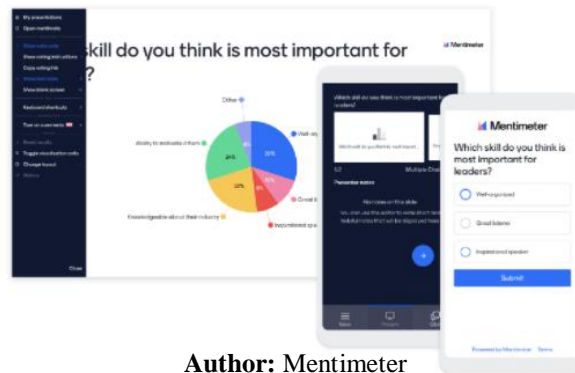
My presentations
Open mentimote

Show voting instructions
Copy voting link
Show QR code

Keyboard shortcuts

Turn on sound

Toggle visualization cells
Change layout

Close

skill do you think is most important for ?

Mentimeter

Other

Ability to motivate others

Knowledgeable about their industry

Well-organized

Good listener

Inspirational speaker

Which skill do you think is most important for leaders?

Multiple Choice

Presenter notes

No notes on this slide

Mentimeter

Which skill do you think is most important for leaders?

Well-organized

Good listener

Inspirational speaker

Submit

Powered by Mentimeter Terms

**Author:** Mentimeter